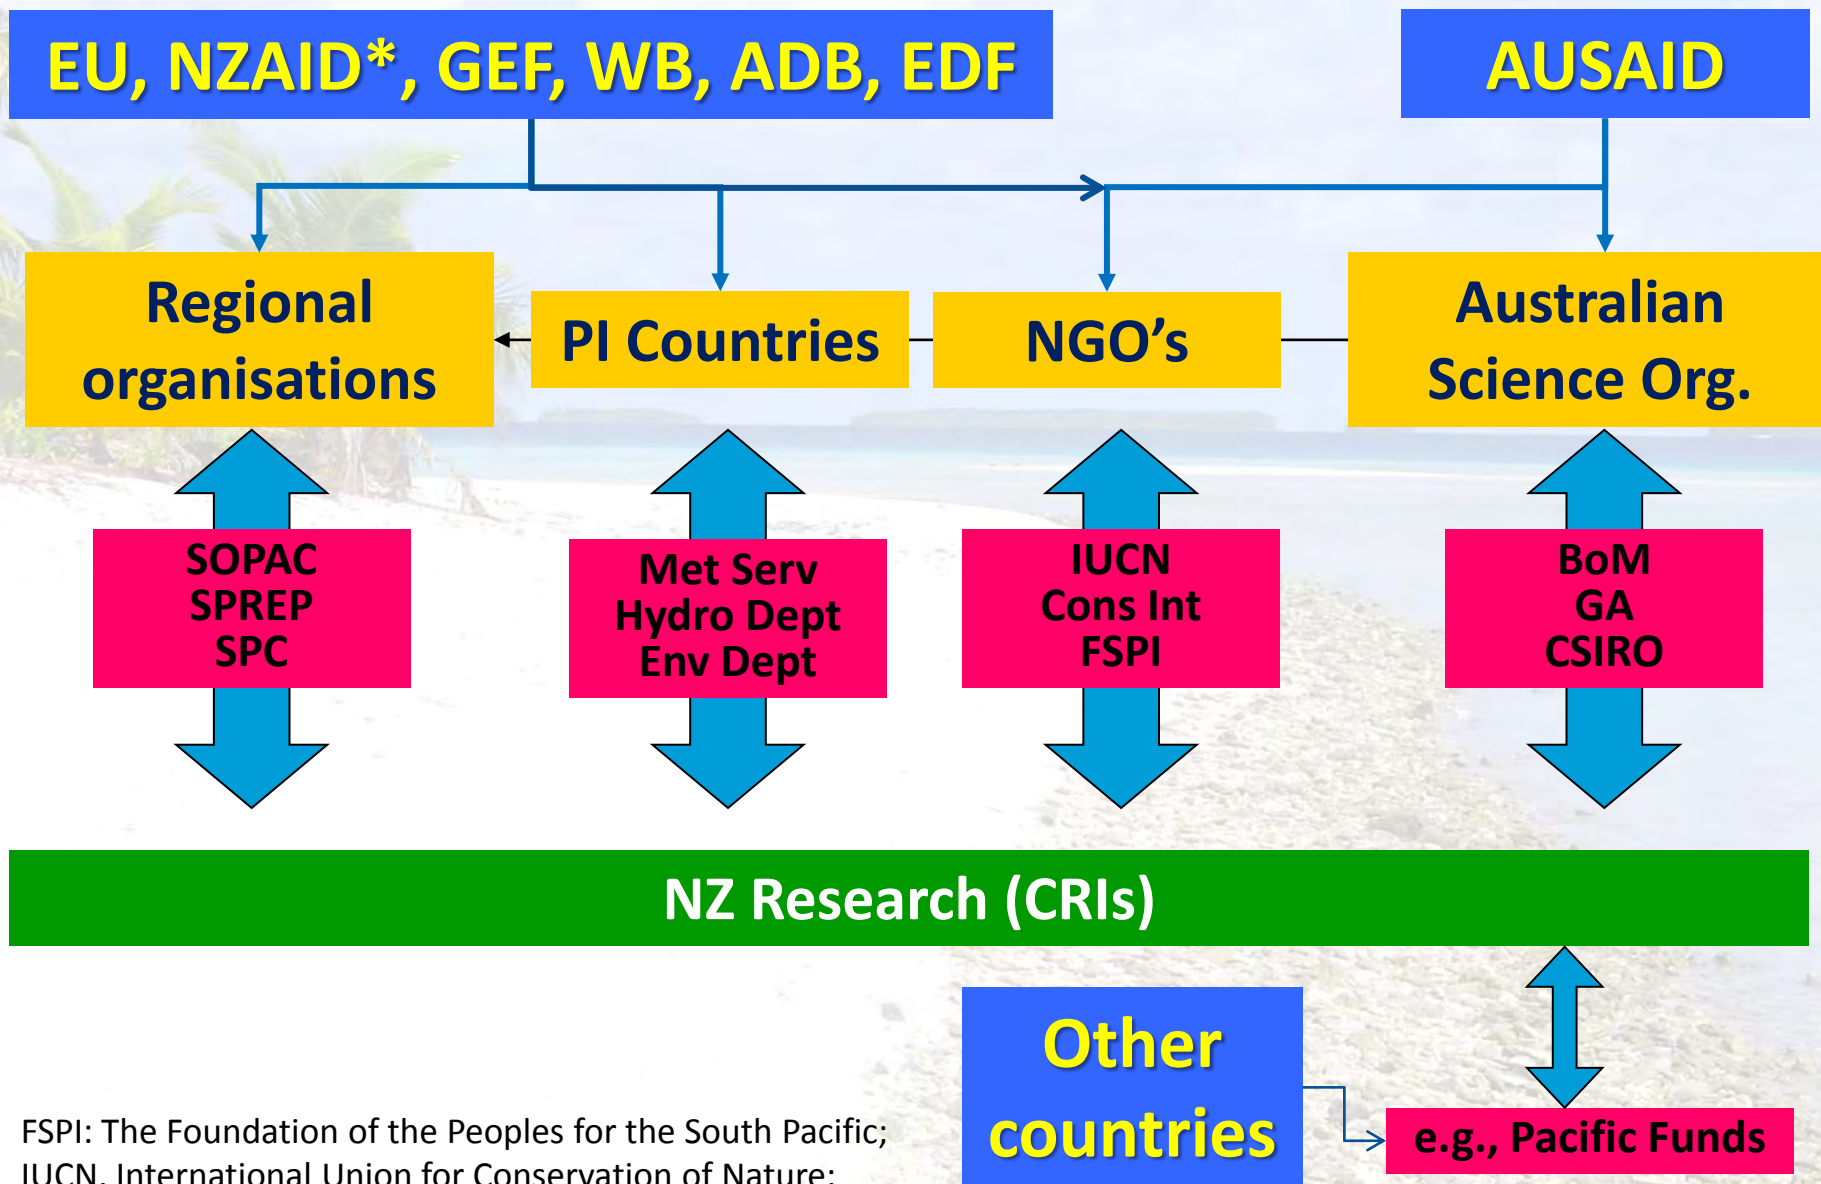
EU, NZAID*, GEF, WB, ADB, EDF

AUSAID

Regional organisations

PI Countries

NGO’s

Australian Science Org.

SOPAC
SPREP
SPC

Met Serv
Hydro Dept
Env Dept

IUCN
Cons Int
FSPI

BoM
GA
CSIRO

NZ Research (CRIs)

Other countries

e.g., Pacific Funds

FSPI: The Foundation of the Peoples for the South Pacific;
IUCN, International Union for Conservation of Nature;